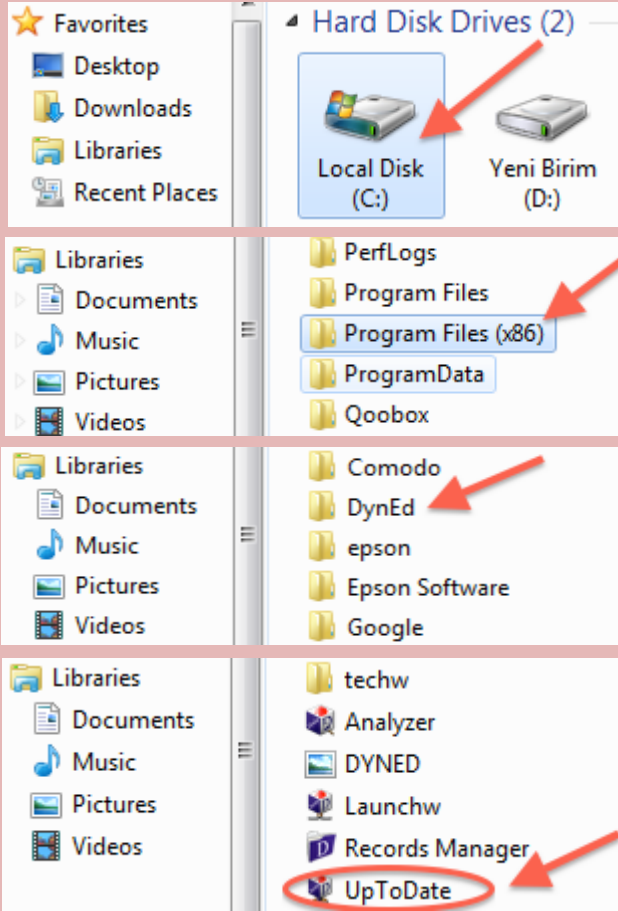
Favorites
Desktop
Downloads
Libraries
Recent Places

Hard Disk Drives (2)
Local Disk (C:)
Yeni Birim (D:)

Libraries
Documents
Music
Pictures
Videos

PerfLogs
Program Files
Program Files (x86)
ProgramData
Qoobox

Libraries
Documents
Music
Pictures
Videos

Comodo
DynEd
epson
Epson Software
Google

Libraries
Documents
Music
Pictures
Videos

techw
Analyzer
DYNED
Launchw
Records Manager
UpToDate